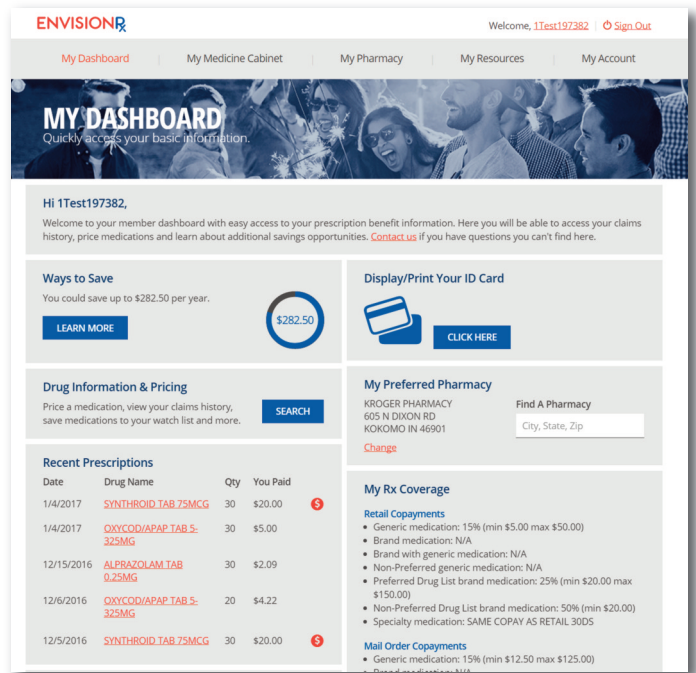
ENVISIONRx

Welcome, 1Test197382 | Sign Out

My Dashboard | My Medicine Cabinet | My Pharmacy | My Resources | My Account

MY DASHBOARD
Quickly access your basic information.

Hi 1Test197382,
Welcome to your member dashboard with easy access to your prescription benefit information. Here you will be able to access your claims history, price medications and learn about additional savings opportunities. Contact us if you have questions you can't find here.

Ways to Save
You could save up to $282.50 per year.
LEARN MORE
$282.50

Display/Print Your ID Card
CLICK HERE

Drug Information & Pricing
Price a medication, view your claims history, save medications to your watch list and more.
SEARCH

My Preferred Pharmacy
KROGER PHARMACY
605 N DIXON RD
KOKOMO IN 46901
Change
Find A Pharmacy
City, State, Zip

Recent Prescriptions

| Date | Drug Name | Qty | You Paid | |
|---|---|---|---|---|
| 1/4/2017 | SYNTHROID TAB 75MCG | 30 | $20.00 | $ |
| 1/4/2017 | OXYCOD/APAP TAB 5-325MG | 30 | $5.00 | |
| 12/15/2016 | ALPRAZOLAM TAB 0.25MG | 30 | $2.09 | |
| 12/6/2016 | OXYCOD/APAP TAB 5-325MG | 20 | $4.22 | |
| 12/5/2016 | SYNTHROID TAB 75MCG | 30 | $20.00 | $ |

My Rx Coverage
Retail Copayments
• Generic medication: 15% (min $5.00 max $50.00)
• Brand medication: N/A
• Brand with generic medication: N/A
• Non-Preferred generic medication: N/A
• Preferred Drug List brand medication: 25% (min $20.00 max $150.00)
• Non-Preferred Drug List brand medication: 50% (min $20.00)
• Specialty medication: SAME COPAY AS RETAIL 30DS

Mail Order Copayments
• Generic medication: 15% (min $12.50 max $125.00)
• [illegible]